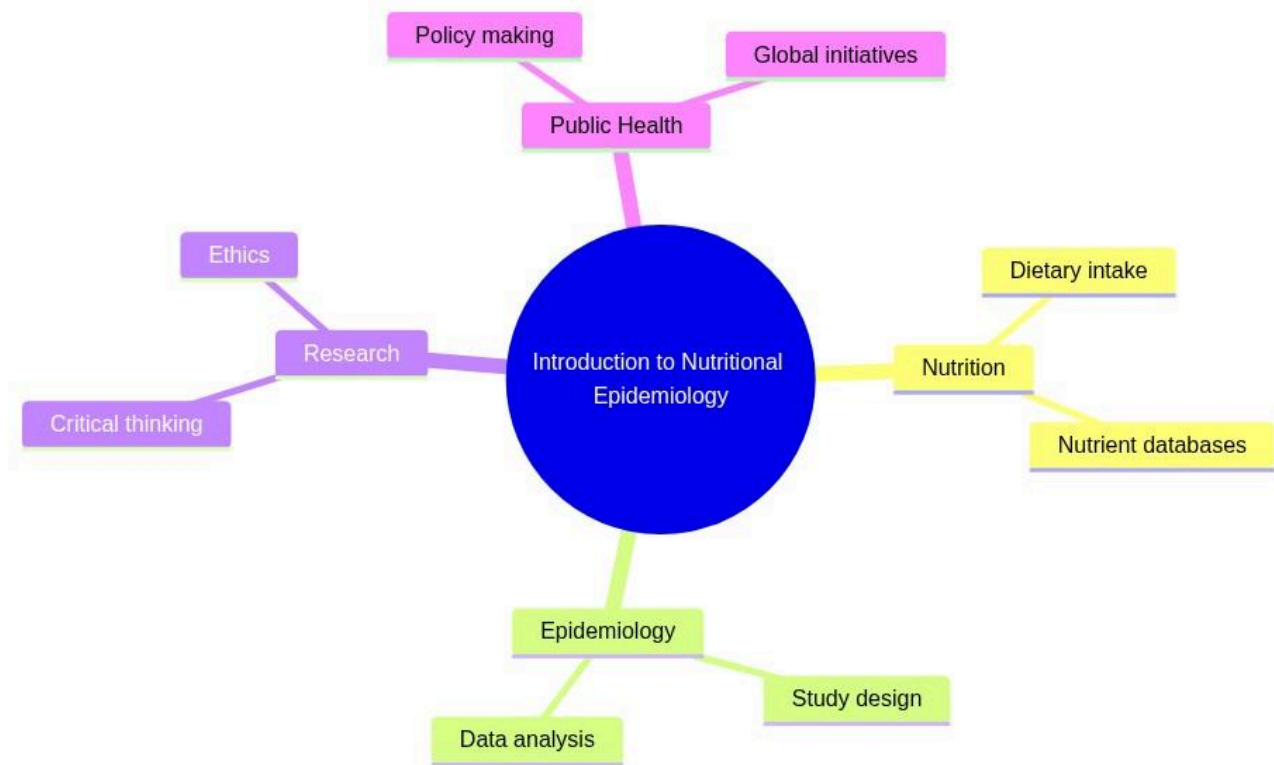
Policy making

Global initiatives

Public Health

Ethics

Research

Critical thinking

Introduction to Nutritional Epidemiology

Dietary intake

Nutrition

Nutrient databases

Epidemiology

Study design

Data analysis